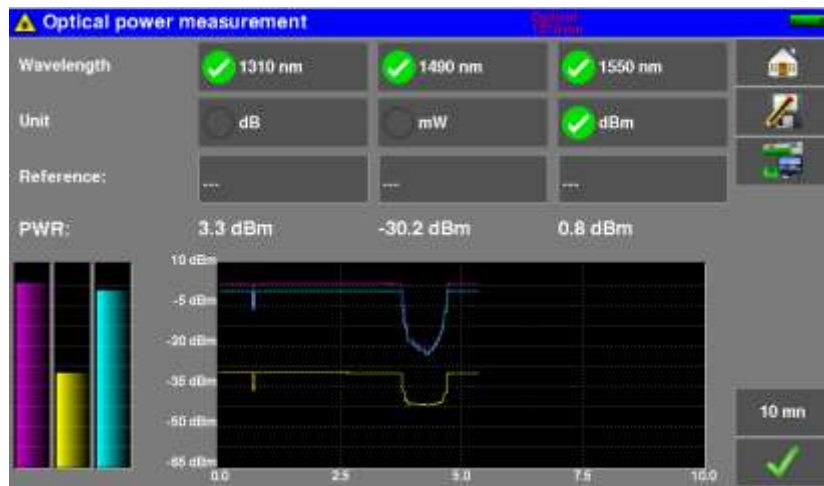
Optical power measurement

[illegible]

Wavelength
1310 nm
1490 nm
1550 nm

Unit
dB
mW
dBm

Reference:
---
---
---

PWR:
3.3 dBm
-30.2 dBm
0.8 dBm

10 dBm
-5 dBm
-20 dBm
-35 dBm
-50 dBm
-65 dBm
0.0
2.5
5.0
7.5
10.0

10 mn